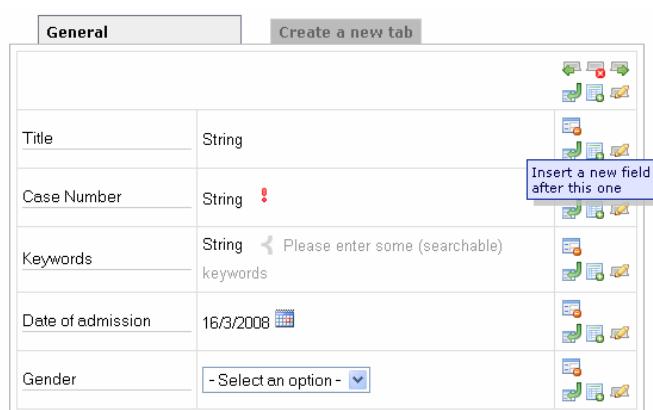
General

Create a new tab

Title | String

Insert a new field after this one

Case Number | String !

Keywords | String Please enter some (searchable) keywords

Date of admission | 16/3/2008

Gender | - Select an option -